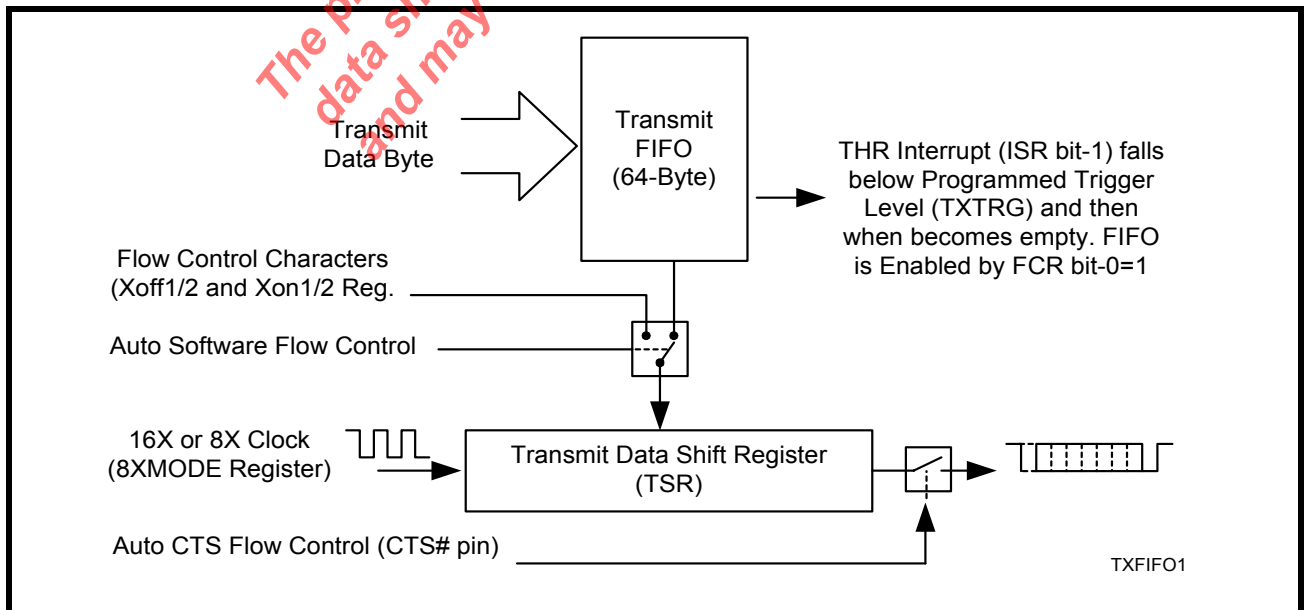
The p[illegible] data s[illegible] and may

Transmit Data Byte

Transmit FIFO (64-Byte)

THR Interrupt (ISR bit-1) falls below Programmed Trigger Level (TXTRG) and then when becomes empty. FIFO is Enabled by FCR bit-0=1

Flow Control Characters (Xoff1/2 and Xon1/2 Reg.

Auto Software Flow Control

16X or 8X Clock (8XMODE Register)

Transmit Data Shift Register (TSR)

Auto CTS Flow Control (CTS# pin)

TXFIFO1